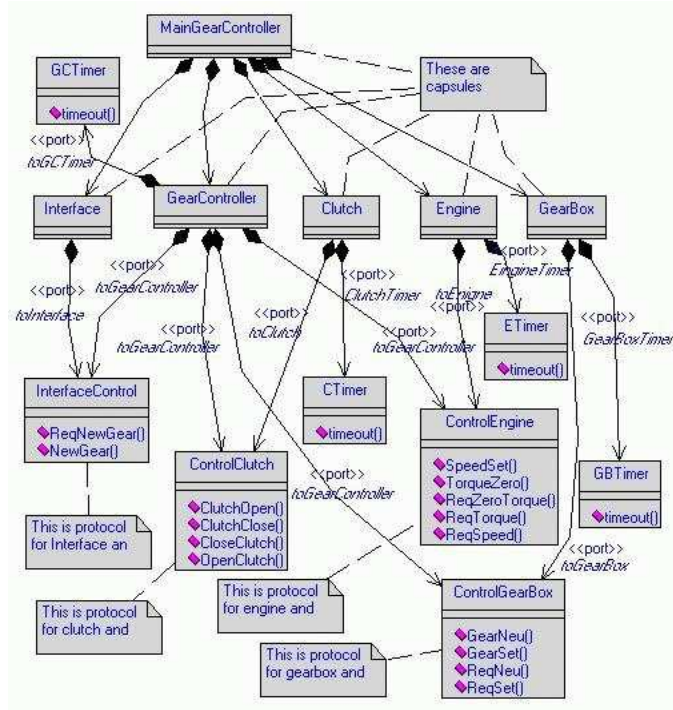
MainGearController

GCTimer

timeout()

These are capsules

<<port>>
toGCTimer

Interface

GearController

Clutch

Engine

GearBox

<<port>>
EngineTimer

<<port>>
toInterface

<<port>>
toGearController

<<port>>
ClutchTimer

<<port>>
toEngine

<<port>>
toClutch

<<port>>
toGearController

<<port>>
toGearController

ETimer

timeout()

<<port>>
GearBoxTimer

InterfaceControl

ReqNewGear()
NewGear()

CTimer

timeout()

ControlEngine

SpeedSet()
TorqueZero()
ReqZeroTorque()
ReqTorque()
ReqSpeed()

ControlClutch

ClutchOpen()
ClutchClose()
CloseClutch()
OpenClutch()

<<port>>
toGearController

GBTimer

timeout()

This is protocol for Interface an

<<port>>
toGearBox

This is protocol for clutch and

This is protocol for engine and

ControlGearBox

GearNeu()
GearSet()
ReqNeu()
ReqSet()

This is protocol for gearbox and